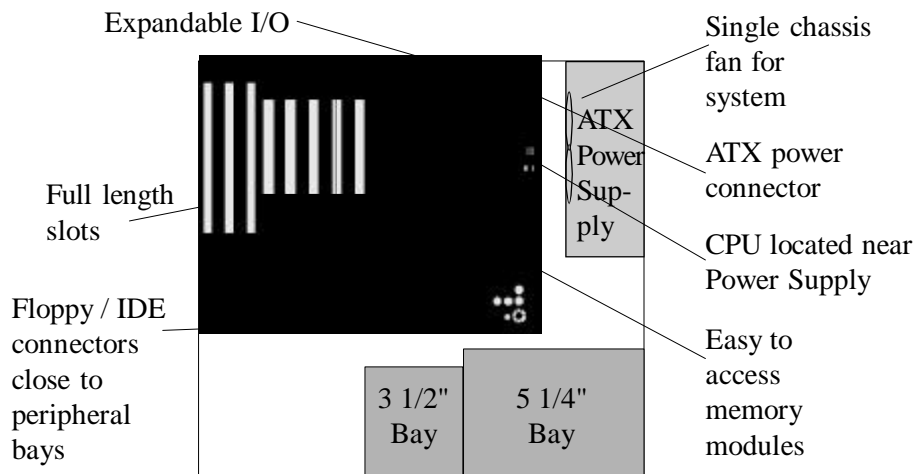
Expandable I/O

Single chassis fan for system

ATX Power Supply

ATX power connector

Full length slots

CPU located near Power Supply

Floppy / IDE connectors close to peripheral bays

Easy to access memory modules

3 1/2" Bay

5 1/4" Bay